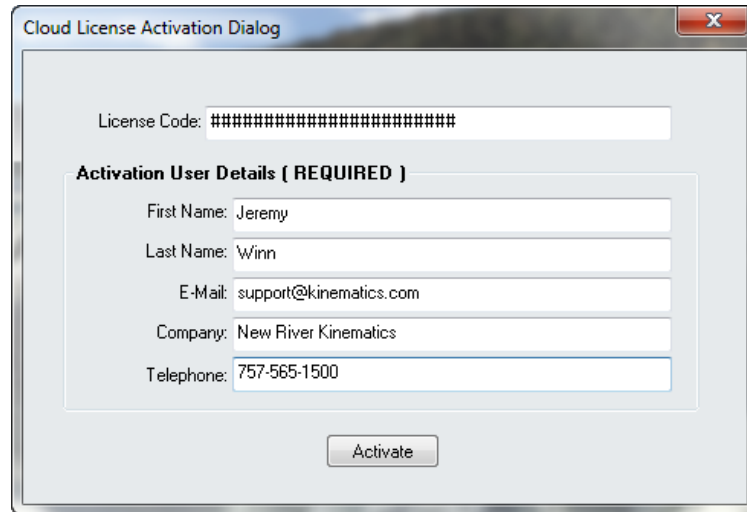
Cloud License Activation Dialog

License Code: ########################

Activation User Details ( REQUIRED )

First Name: Jeremy

Last Name: Winn

E-Mail: support@kinematics.com

Company: New River Kinematics

Telephone: 757-565-1500

Activate